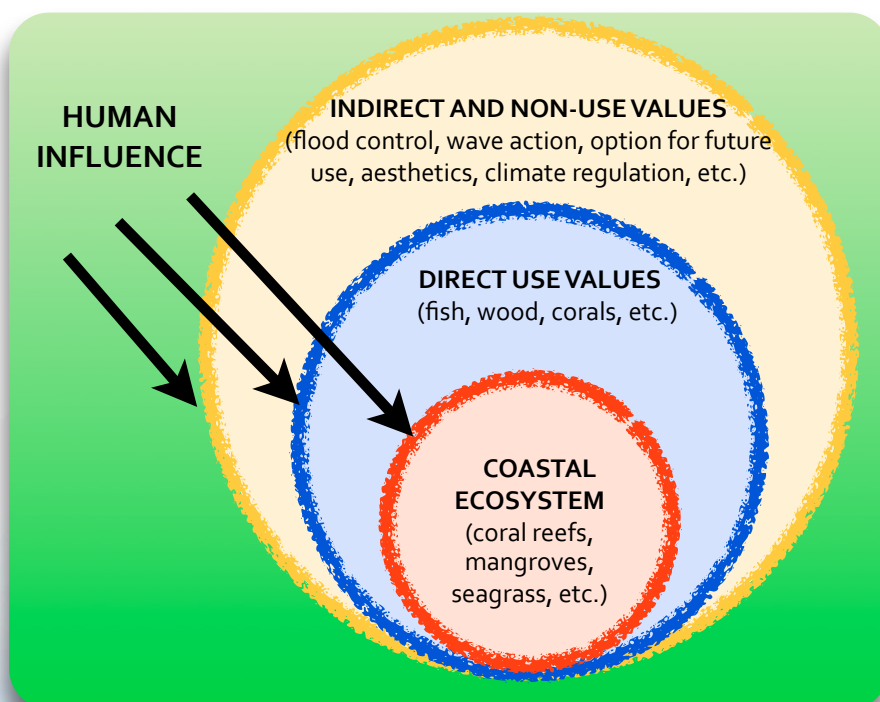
HUMAN INFLUENCE

INDIRECT AND NON-USE VALUES
(flood control, wave action, option for future use, aesthetics, climate regulation, etc.)

DIRECT USE VALUES
(fish, wood, corals, etc.)

COASTAL ECOSYSTEM
(coral reefs, mangroves, seagrass, etc.)